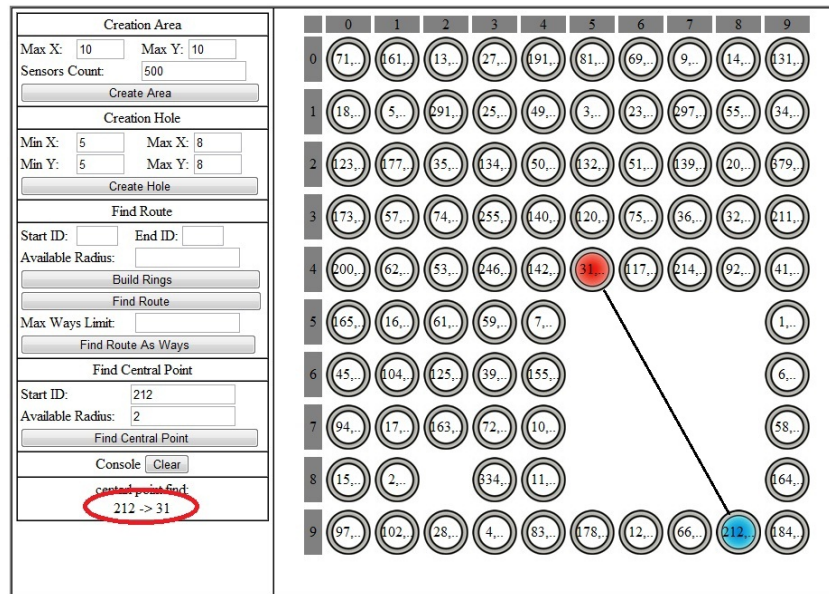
Creation Area
Max X: 10 Max Y: 10
Sensors Count: 500
Create Area

Creation Hole
Min X: 5 Max X: 8
Min Y: 5 Max Y: 8
Create Hole

Find Route
Start ID: End ID:
Available Radius:
Build Rings
Find Route
Max Ways Limit:
Find Route As Ways

Find Central Point
Start ID: 212
Available Radius: 2
Find Central Point

Console Clear
central point find:
212 -> 31

| | 0 | 1 | 2 | 3 | 4 | 5 | 6 | 7 | 8 | 9 |
|---|---|---|---|---|---|---|---|---|---|---|
| 0 | 71,.. | 161,.. | 13,.. | 27,.. | 191,.. | 81,.. | 69,.. | 9,.. | 14,.. | 131,.. |
| 1 | 18,.. | 5,.. | 291,.. | 25,.. | 49,.. | 3,.. | 23,.. | 297,.. | 55,.. | 34,.. |
| 2 | 123,.. | 177,.. | 35,.. | 134,.. | 50,.. | 132,.. | 51,.. | 139,.. | 20,.. | 379,.. |
| 3 | 173,.. | 57,.. | 74,.. | 255,.. | 140,.. | 120,.. | 75,.. | 36,.. | 32,.. | 211,.. |
| 4 | 200,.. | 62,.. | 53,.. | 246,.. | 142,.. | 31,.. | 117,.. | 214,.. | 92,.. | 41,.. |
| 5 | 165,.. | 16,.. | 61,.. | 59,.. | 7,.. | | | | | 1,.. |
| 6 | 45,.. | 104,.. | 125,.. | 39,.. | 155,.. | | | | | 6,.. |
| 7 | 94,.. | 17,.. | 163,.. | 72,.. | 10,.. | | | | | 58,.. |
| 8 | 15,.. | 2,.. | | 334,.. | 11,.. | | | | | 164,.. |
| 9 | 97,.. | 102,.. | 28,.. | 4,.. | 83,.. | 178,.. | 12,.. | 66,.. | 212,.. | 184,.. |